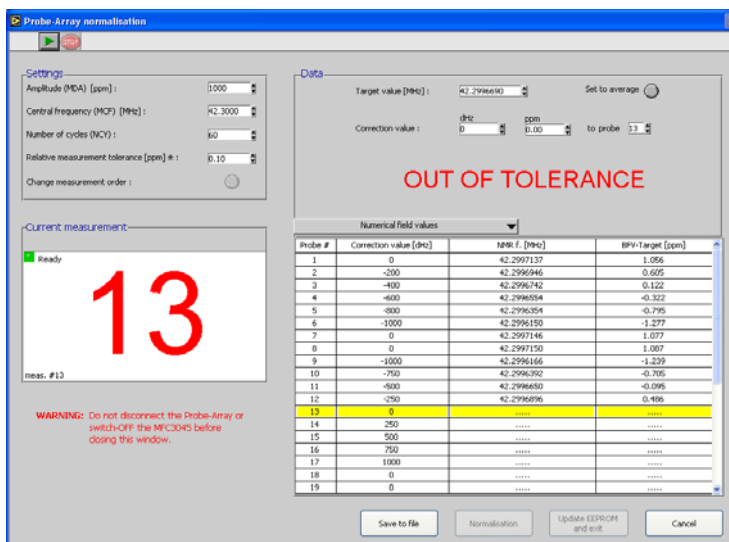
Probe-Array normalisation

Settings
Amplitude (MDA) [ppm] : 1000
Central frequency (MCF) [MHz] : 42.3000
Number of cycles (NCY) : 60
Relative measurement tolerance [ppm] ± : 0.10
Change measurement order :

Current measurement
Ready
13
meas. #13

WARNING: Do not disconnect the Probe-Array or switch-OFF the MFC3045 before closing this window.

Data
Target value [MHz] : 42.2996690
Set to average
Correction value : dHz 0 ppm 0.00 to probe 13

OUT OF TOLERANCE

Numerical field values

| Probe # | Correction value [dHz] | NMR f. [MHz] | BFV-Target [ppm] |
|---|---|---|---|
| 1 | 0 | 42.2997137 | 1.056 |
| 2 | -200 | 42.2996946 | 0.605 |
| 3 | -400 | 42.2996742 | 0.122 |
| 4 | -600 | 42.2996554 | -0.322 |
| 5 | -800 | 42.2996354 | -0.795 |
| 6 | -1000 | 42.2996150 | -1.277 |
| 7 | 0 | 42.2997146 | 1.077 |
| 8 | 0 | 42.2997150 | 1.087 |
| 9 | -1000 | 42.2996166 | -1.239 |
| 10 | -750 | 42.2996392 | -0.705 |
| 11 | -500 | 42.2996650 | -0.095 |
| 12 | -250 | 42.2996896 | 0.486 |
| 13 | 0 | ..... | ..... |
| 14 | 250 | ..... | ..... |
| 15 | 500 | ..... | ..... |
| 16 | 750 | ..... | ..... |
| 17 | 1000 | ..... | ..... |
| 18 | 0 | ..... | ..... |
| 19 | 0 | ..... | ..... |

Save to file
Normalisation
Update EEPROM and exit
Cancel